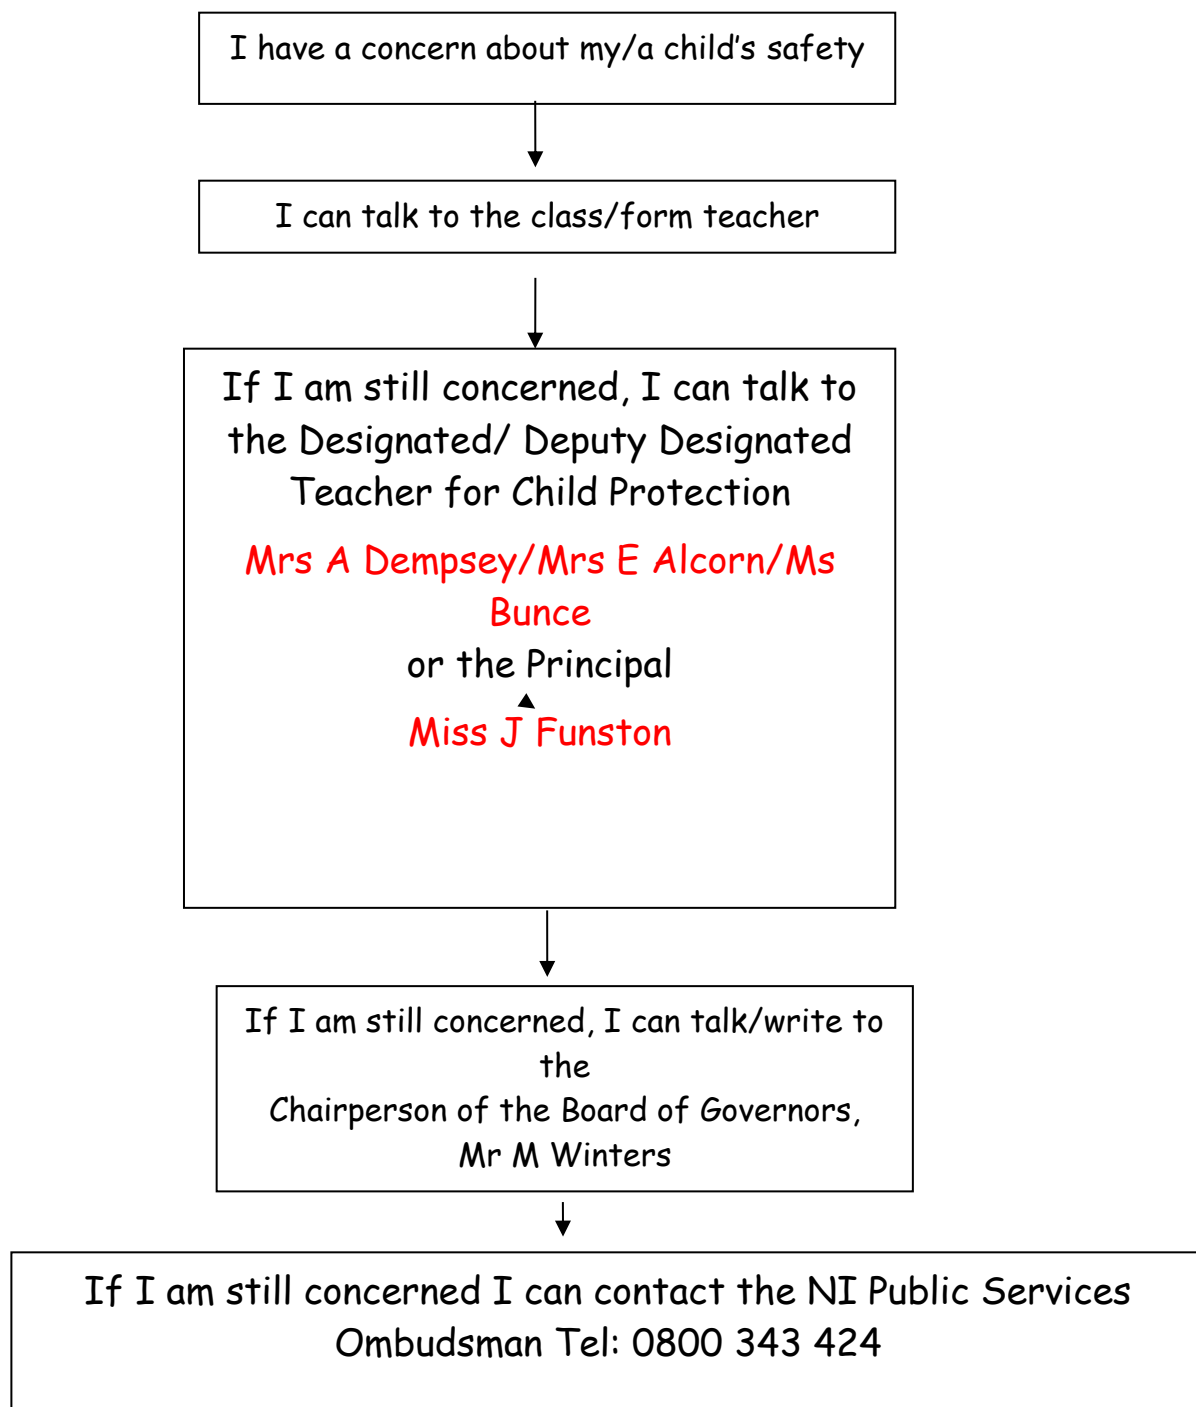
I have a concern about my/a child's safety

I can talk to the class/form teacher

If I am still concerned, I can talk to the Designated/ Deputy Designated Teacher for Child Protection

Mrs A Dempsey/Mrs E Alcorn/Ms Bunce

or the Principal

Miss J Funston

If I am still concerned, I can talk/write to the

Chairperson of the Board of Governors, Mr M Winters

If I am still concerned I can contact the NI Public Services Ombudsman Tel: 0800 343 424